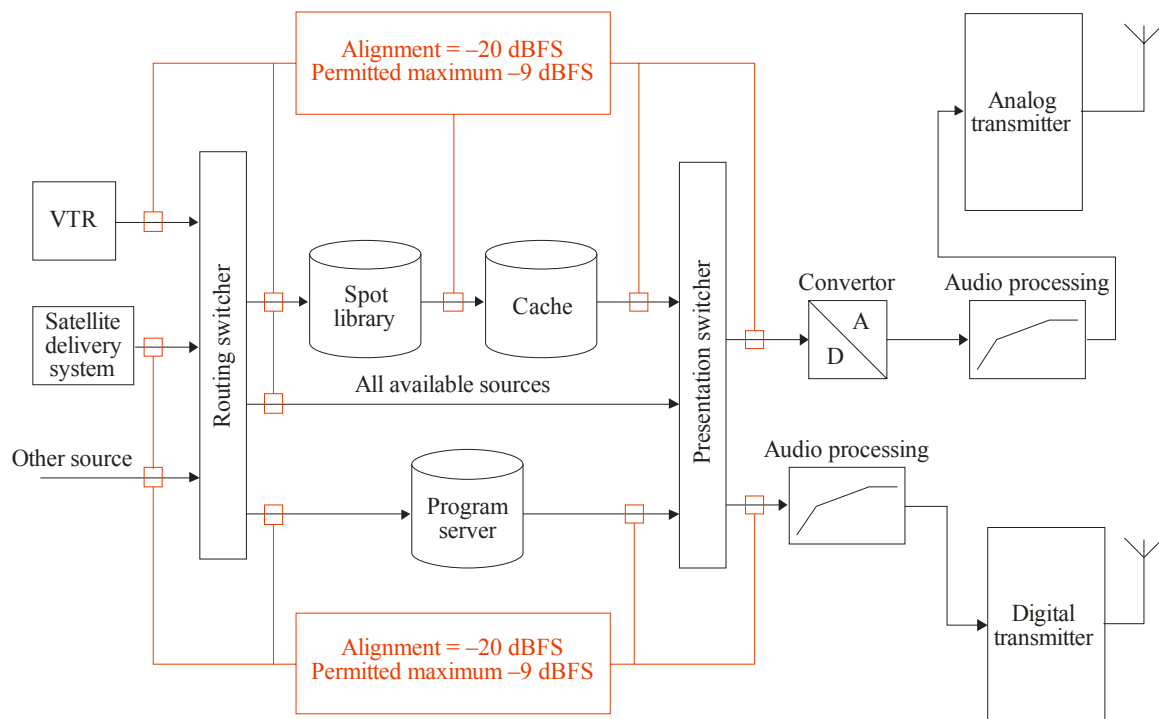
Alignment = –20 dBFS
Permitted maximum –9 dBFS

Analog transmitter

VTR

Satellite delivery system

Other source

Routing switcher

Spot library

Cache

Presentation switcher

Convertor

A

D

Audio processing

All available sources

Program server

Audio processing

Digital transmitter

Alignment = –20 dBFS
Permitted maximum –9 dBFS